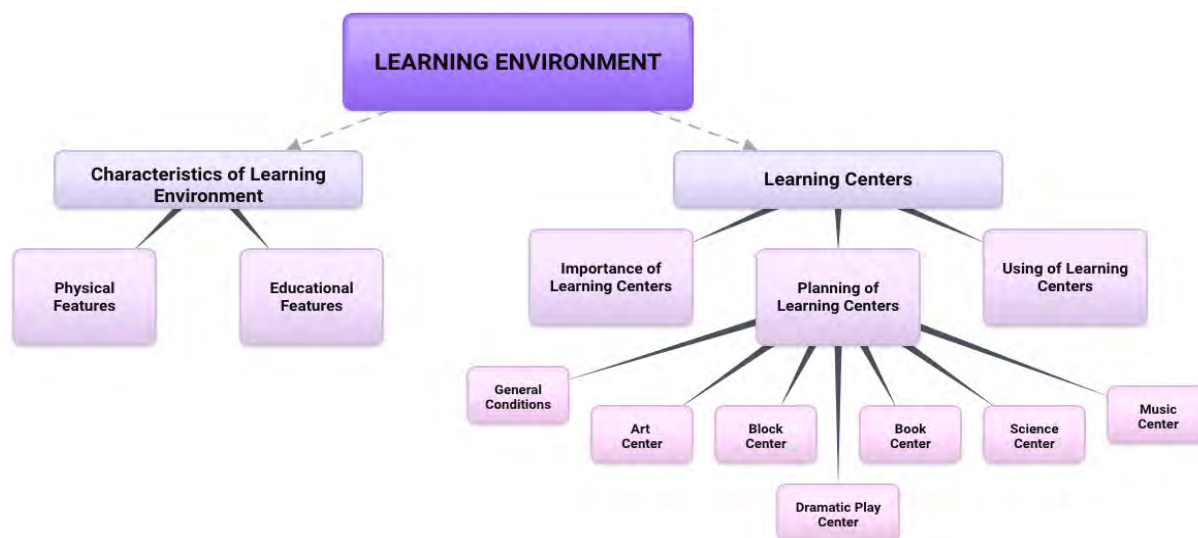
LEARNING ENVIRONMENT

Characteristics of Learning Environment

Physical Features

Educational Features

Learning Centers

Importance of Learning Centers

Planning of Learning Centers

Using of Learning Centers

General Conditions

Art Center

Block Center

Dramatic Play Center

Book Center

Science Center

Music Center